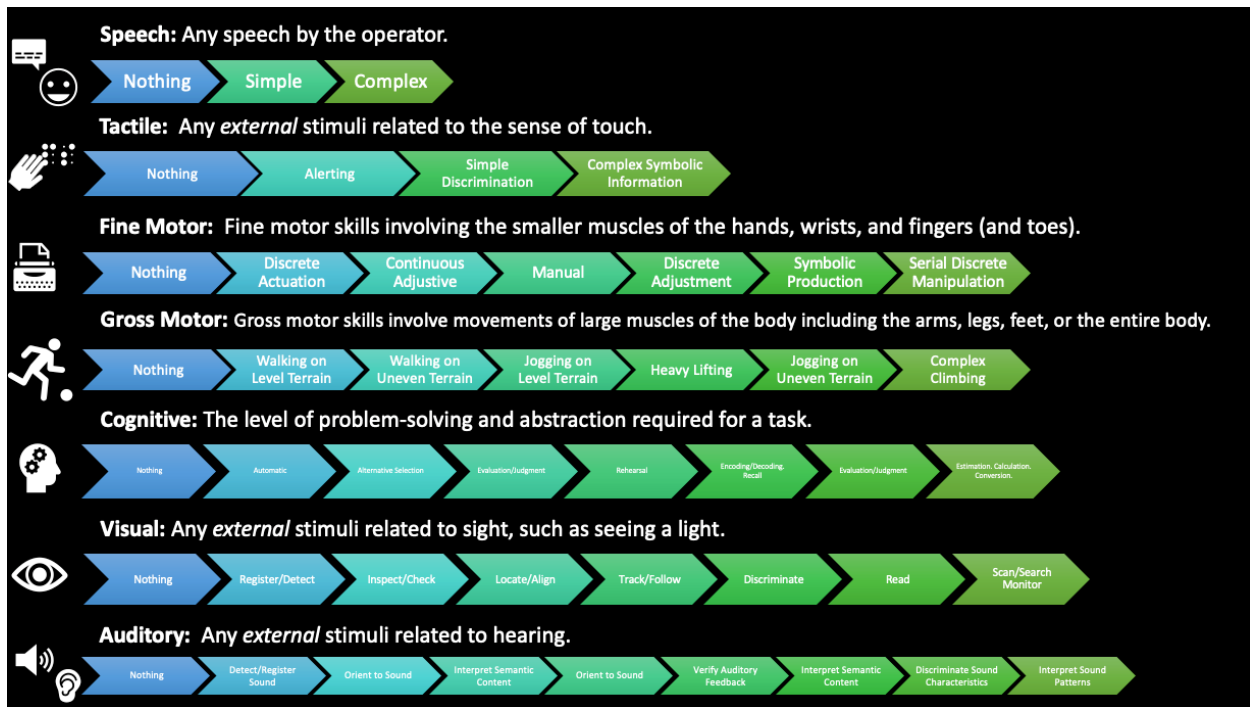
**Speech:** Any speech by the operator.

Nothing | Simple | Complex

**Tactile:** Any *external* stimuli related to the sense of touch.

Nothing | Alerting | Simple Discrimination | Complex Symbolic Information

**Fine Motor:** Fine motor skills involving the smaller muscles of the hands, wrists, and fingers (and toes).

Nothing | Discrete Actuation | Continuous Adjustive | Manual | Discrete Adjustment | Symbolic Production | Serial Discrete Manipulation

**Gross Motor:** Gross motor skills involve movements of large muscles of the body including the arms, legs, feet, or the entire body.

Nothing | Walking on Level Terrain | Walking on Uneven Terrain | Jogging on Level Terrain | Heavy Lifting | Jogging on Uneven Terrain | Complex Climbing

**Cognitive:** The level of problem-solving and abstraction required for a task.

Nothing | Automatic | Alternative Selection | Evaluation/Judgment | Rehearsal | Encoding/Decoding, Recall | Evaluation/Judgment | Estimation, Calculation, Conversion.

**Visual:** Any *external* stimuli related to sight, such as seeing a light.

Nothing | Register/Detect | Inspect/Check | Locate/Align | Track/Follow | Discriminate | Read | Scan/Search Monitor

**Auditory:** Any *external* stimuli related to hearing.

Nothing | Detect/Register Sound | Orient to Sound | Interpret Semantic Content | Orient to Sound | Verify Auditory Feedback | Interpret Semantic Content | Discriminate Sound Characteristics | Interpret Sound Patterns